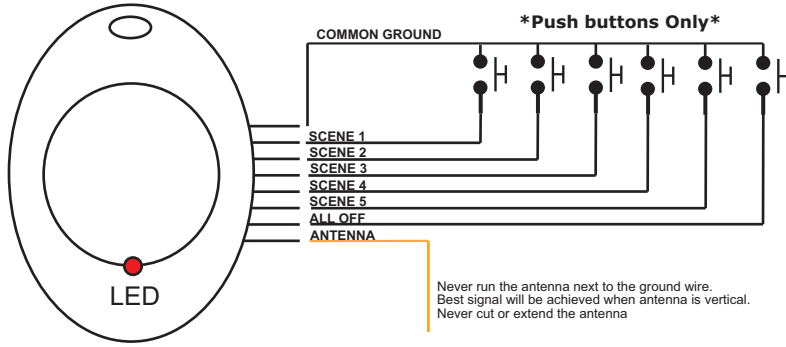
*Push buttons Only*

COMMON GROUND

SCENE 1
SCENE 2
SCENE 3
SCENE 4
SCENE 5
ALL OFF
ANTENNA

LED

Never run the antenna next to the ground wire.
Best signal will be achieved when antenna is vertical.
Never cut or extend the antenna